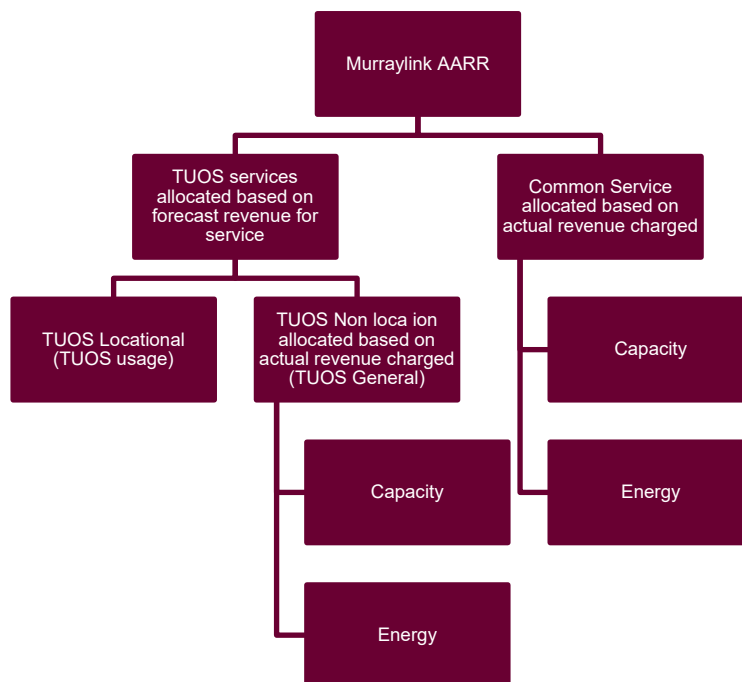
Murraylink AARR

TUOS services allocated based on forecast revenue for service

Common Service allocated based on actual revenue charged

TUOS Locational (TUOS usage)

TUOS Non loca ion allocated based on actual revenue charged (TUOS General)

Capacity

Capacity

Energy

Energy